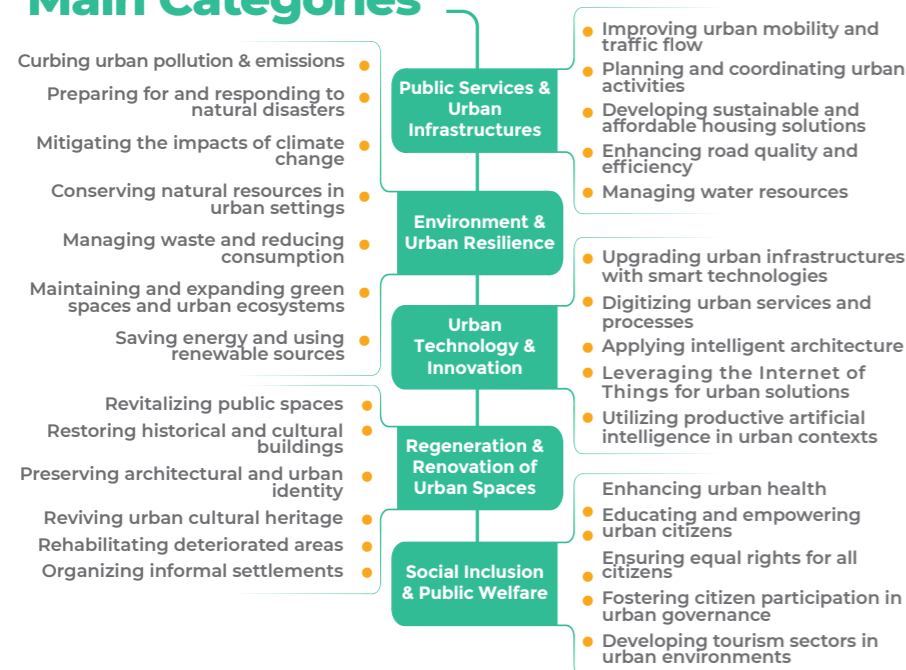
Main Categories

Public Services & Urban Infrastructures

Improving urban mobility and traffic flow
Planning and coordinating urban activities
Developing sustainable and affordable housing solutions
Enhancing road quality and efficiency
Managing water resources

Environment & Urban Resilience

Curbing urban pollution & emissions
Preparing for and responding to natural disasters
Mitigating the impacts of climate change
Conserving natural resources in urban settings
Managing waste and reducing consumption
Maintaining and expanding green spaces and urban ecosystems
Saving energy and using renewable sources

Urban Technology & Innovation

Upgrading urban infrastructures with smart technologies
Digitizing urban services and processes
Applying intelligent architecture
Leveraging the Internet of Things for urban solutions
Utilizing productive artificial intelligence in urban contexts

Regeneration & Renovation of Urban Spaces

Revitalizing public spaces
Restoring historical and cultural buildings
Preserving architectural and urban identity
Reviving urban cultural heritage
Rehabilitating deteriorated areas
Organizing informal settlements

Social Inclusion & Public Welfare

Enhancing urban health
Educating and empowering urban citizens
Ensuring equal rights for all citizens
Fostering citizen participation in urban governance
Developing tourism sectors in urban environments